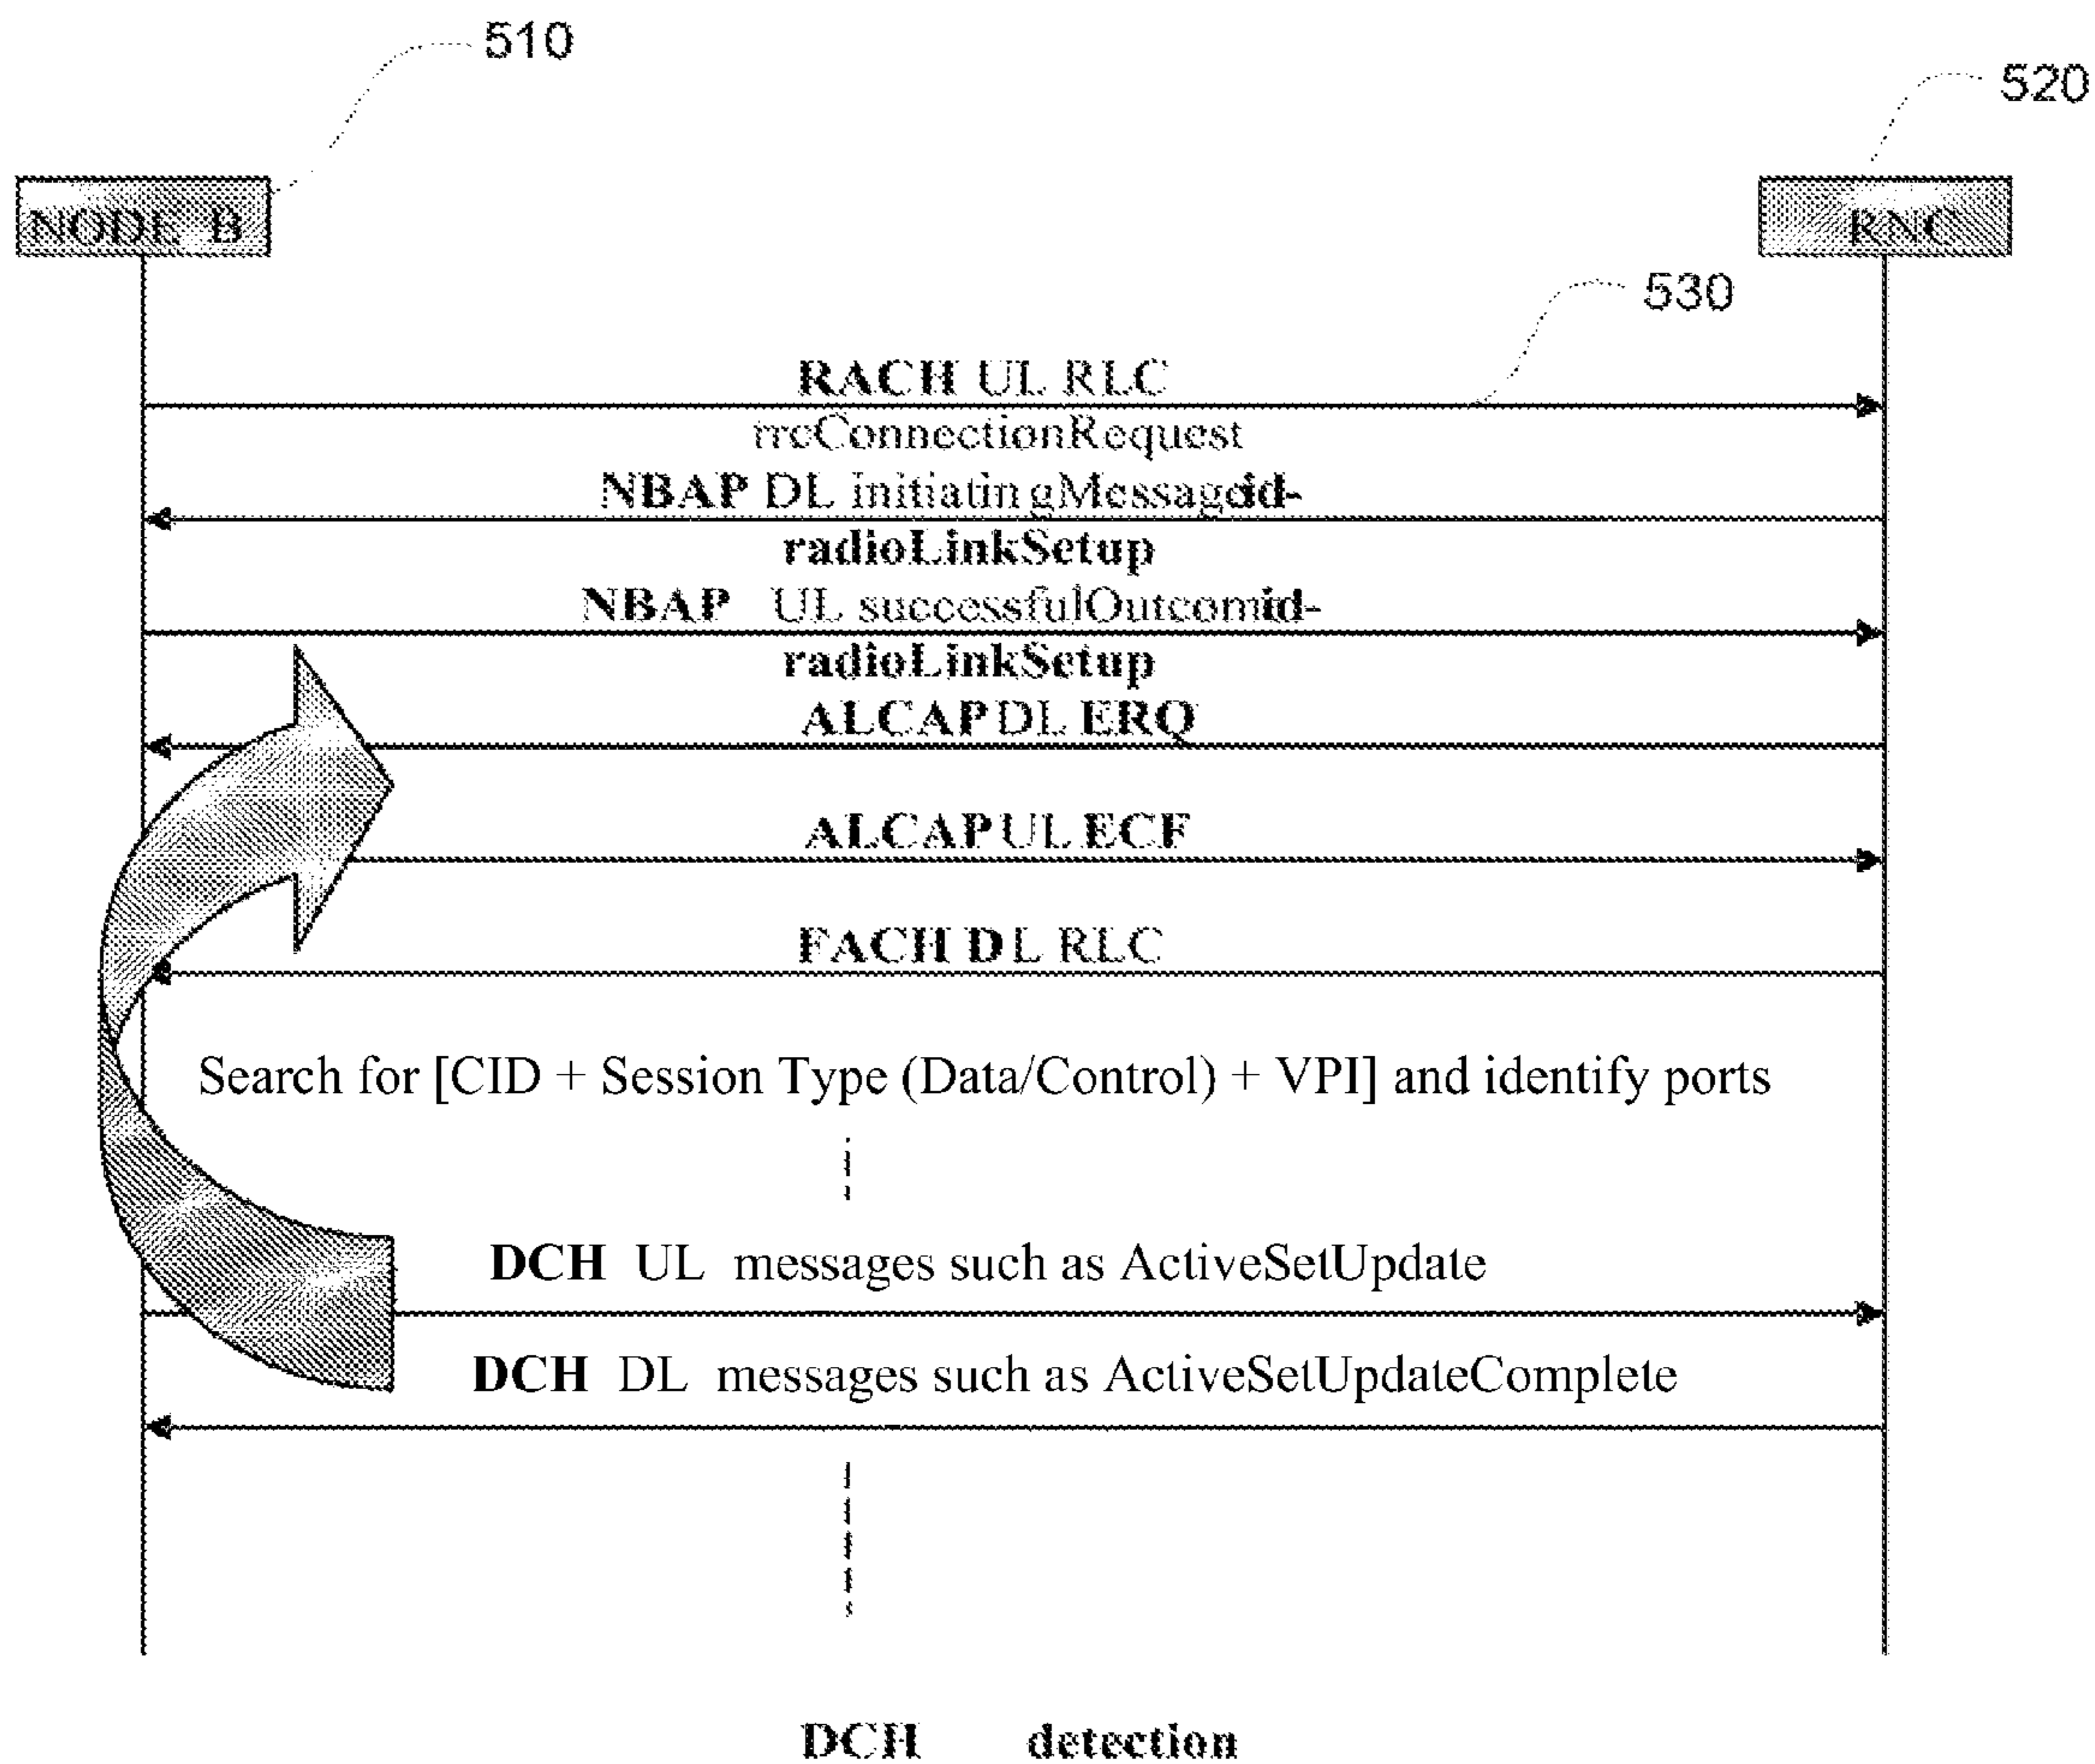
510

520

NODE B

RNC

530

RACH UL RLC

rrcConnectionRequest

NBAP DL initiatin gMessagdd-radioLinkSetup

NBAP UL successfulOutcomid-radioLinkSetup

ALCAP DL ERQ

ALCAP UL ECF

FACH DL RLC

Search for [CID + Session Type (Data/Control) + VPI] and identify ports

DCH UL messages such as ActiveSetUpdate

DCH DL messages such as ActiveSetUpdateComplete

DCH detection